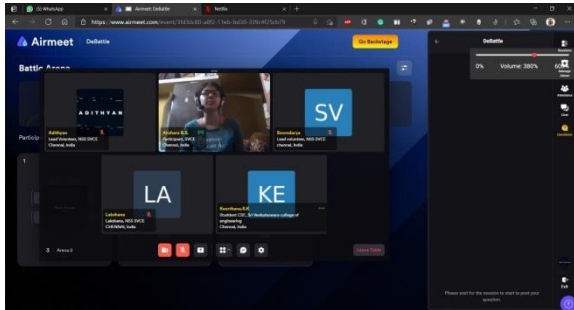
(3) WhatsApp
Airmeet: DeBattle
Netflix
https://www.airmeet.com/event/

Airmeet DeBattle
Go Backstage
DeBattle
0%
Volume: 380%
60

Battle Arena
Particip

ADITHYAN
Adithyan
Lead Volunteer, NSS SVCE
Chennai, India

Aksharu B.K
Participant, SVCE
Chennai, India

SV
Soundarya
Lead volunteer, NSS SVCE
chennai, India

LA
Lakshana
Lakshana, NSS SVCE
CHENNAI, India

KE
Keerthana B.K
Student CSE, Sri Venkateswara college of engineering
Chennai, India

Arena 0
Leave Table

Please wait for the session to start to post your question.